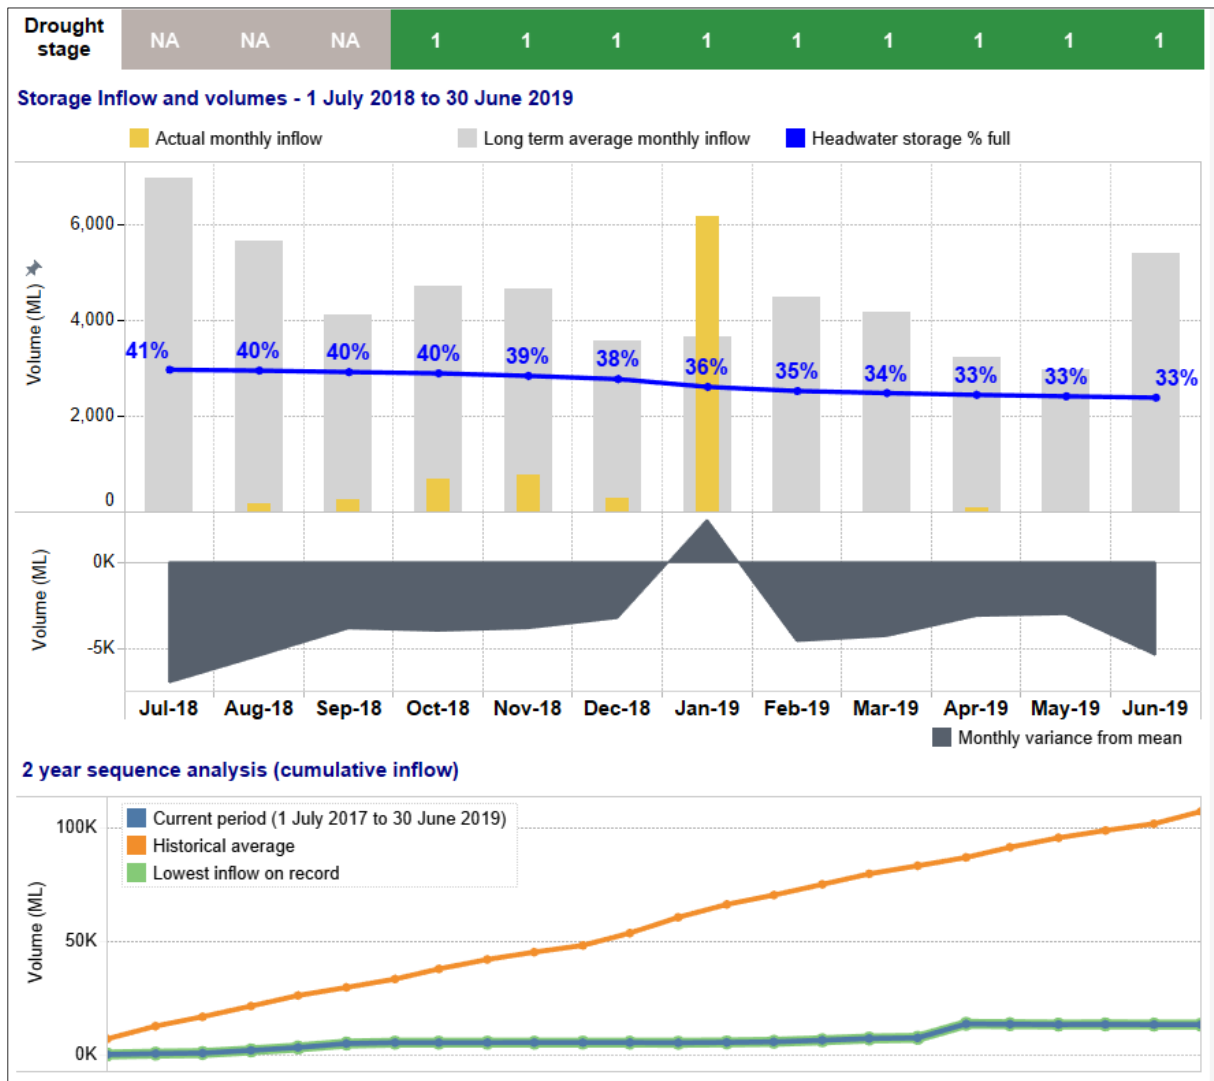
| Drought stage | NA | NA | NA | 1 | 1 | 1 | 1 | 1 | 1 | 1 | 1 | 1 |
|---|---|---|---|---|---|---|---|---|---|---|---|---|

Storage Inflow and volumes - 1 July 2018 to 30 June 2019

Actual monthly inflow
Long term average monthly inflow
Headwater storage % full

Volume (ML)
6,000
4,000
2,000
0

41%
40%
40%
40%
39%
38%
36%
35%
34%
33%
33%
33%

Volume (ML)
0K
-5K

Jul-18
Aug-18
Sep-18
Oct-18
Nov-18
Dec-18
Jan-19
Feb-19
Mar-19
Apr-19
May-19
Jun-19

Monthly variance from mean

2 year sequence analysis (cumulative inflow)

Current period (1 July 2017 to 30 June 2019)
Historical average
Lowest inflow on record

Volume (ML)
100K
50K
0K